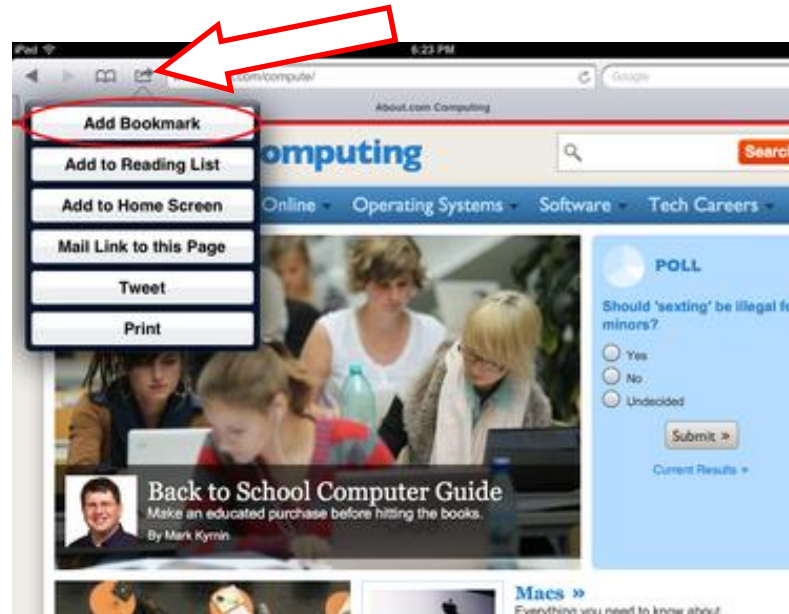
iPad
6:23 PM
.com/compute/
Google
About.com Computing
Add Bookmark
Add to Reading List
Add to Home Screen
Mail Link to this Page
Tweet
Print
omputing
Search
Online
Operating Systems
Software
Tech Careers
POLL
Should 'sexting' be illegal f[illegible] minors?
Yes
No
Undecided
Submit »
Current Results »
Back to School Computer Guide
Make an educated purchase before hitting the books.
By Mark Kyrnin
Macs »
Everything you need to know about